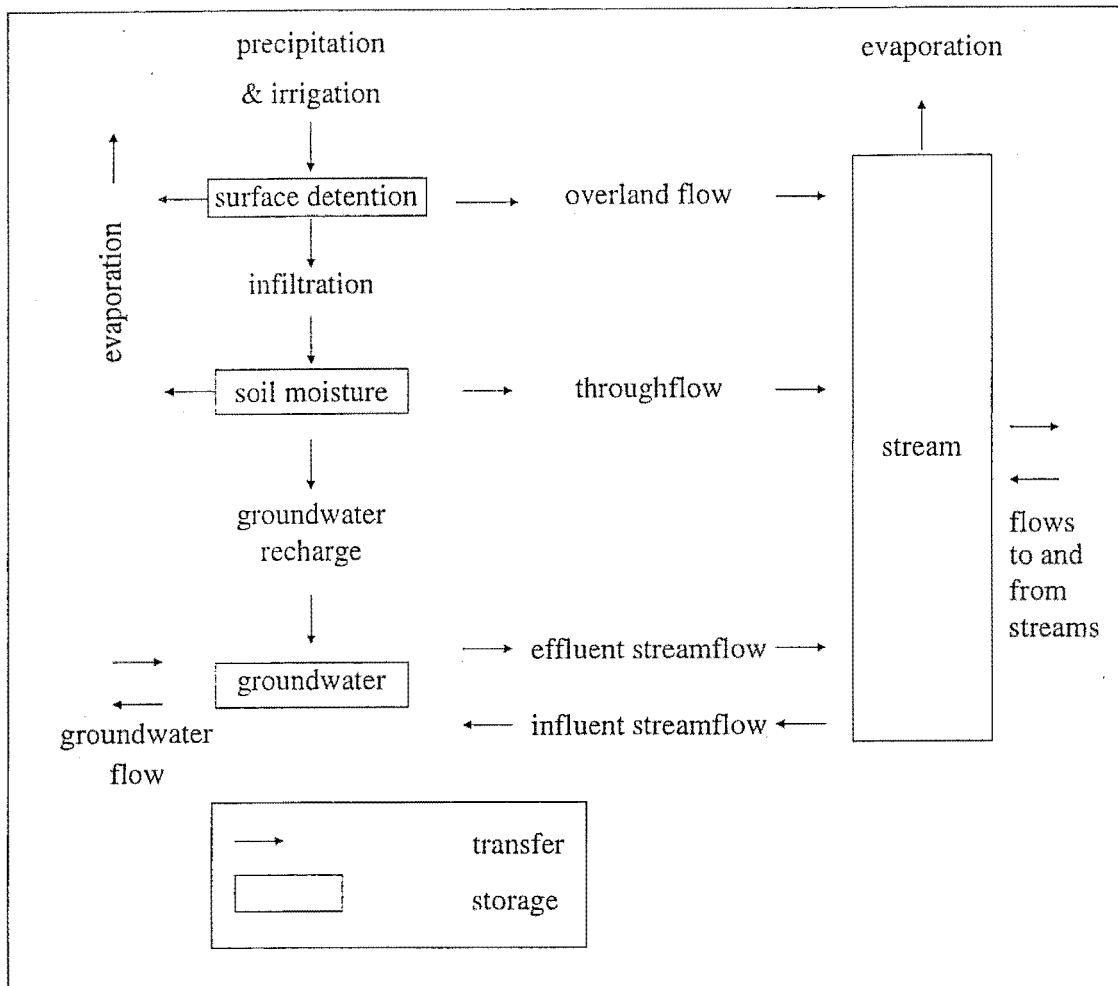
precipitation
& irrigation

evaporation

surface detention

overland flow

evaporation

infiltration

soil moisture

throughflow

stream

groundwater
recharge

flows
to and
from
streams

groundwater

effluent streamflow

influent streamflow

groundwater
flow

transfer

storage